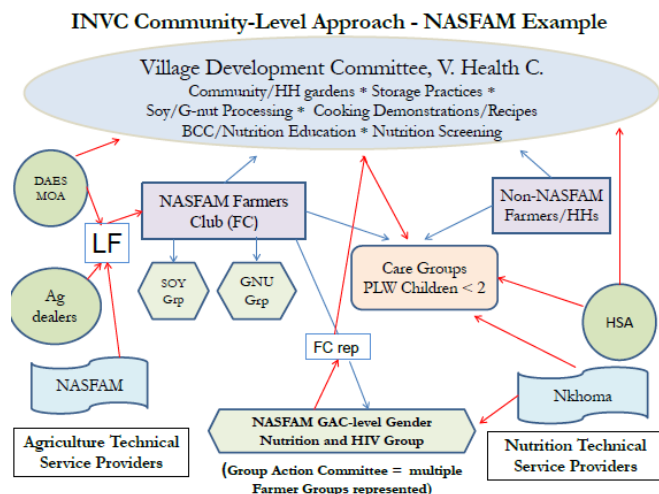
INVC Community-Level Approach - NASFAM Example

Village Development Committee, V. Health C.
Community/HH gardens * Storage Practices *
Soy/G-nut Processing * Cooking Demonstrations/Recipes
BCC/Nutrition Education * Nutrition Screening

DAES MOA

LF

NASFAM Farmers Club (FC)

Non-NASFAM Farmers/HHs

SOY Grp

GNU Grp

Care Groups PLW Children < 2

Ag dealers

HSA

FC rep

NASFAM

Nkhoma

NASFAM GAC-level Gender Nutrition and HIV Group

(Group Action Committee = multiple Farmer Groups represented)

Agriculture Technical Service Providers

Nutrition Technical Service Providers